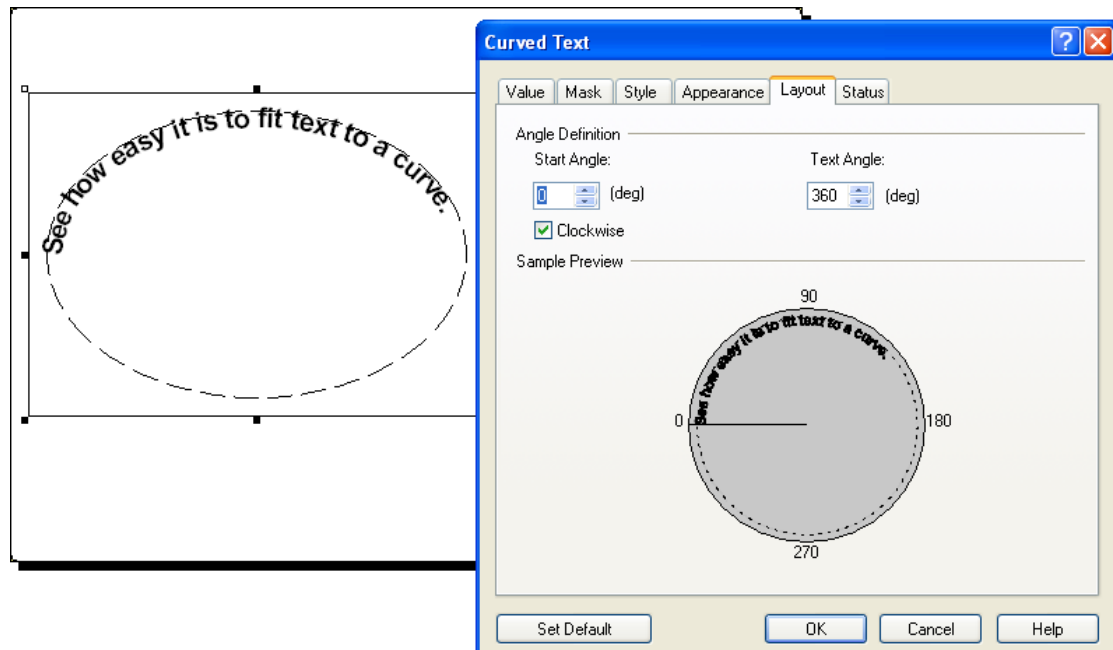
See how easy it is to fit text to a curve.

Curved Text

?
X

Value
Mask
Style
Appearance
Layout
Status

Angle Definition

Start Angle:
0
(deg)

Text Angle:
360
(deg)

Clockwise

Sample Preview

90
0
180
270

See how easy it is to fit text to a curve.

Set Default
OK
Cancel
Help